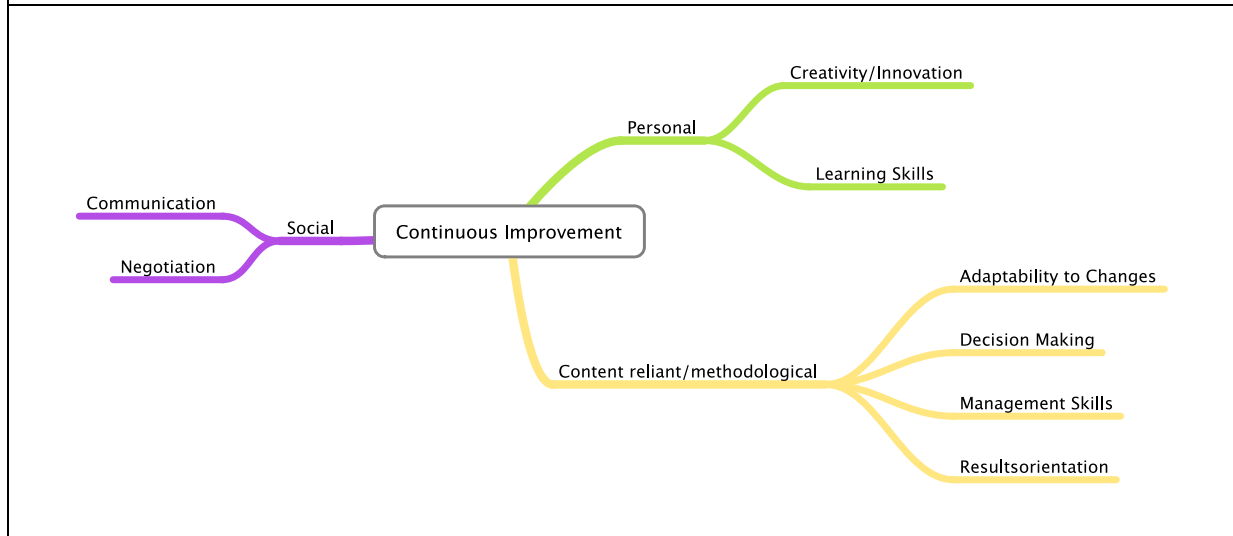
Continuous Improvement

Personal
Creativity/Innovation
Learning Skills

Social
Communication
Negotiation

Content reliant/methodological
Adaptability to Changes
Decision Making
Management Skills
Resultsorientation